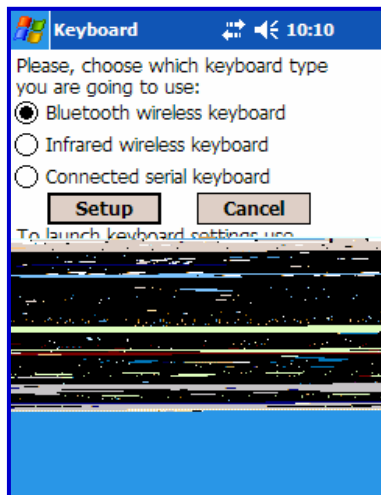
Keyboard 10:10

Please, choose which keyboard type you are going to use:

Bluetooth wireless keyboard

Infrared wireless keyboard

Connected serial keyboard

Setup Cancel

To launch keyboard settings use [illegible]